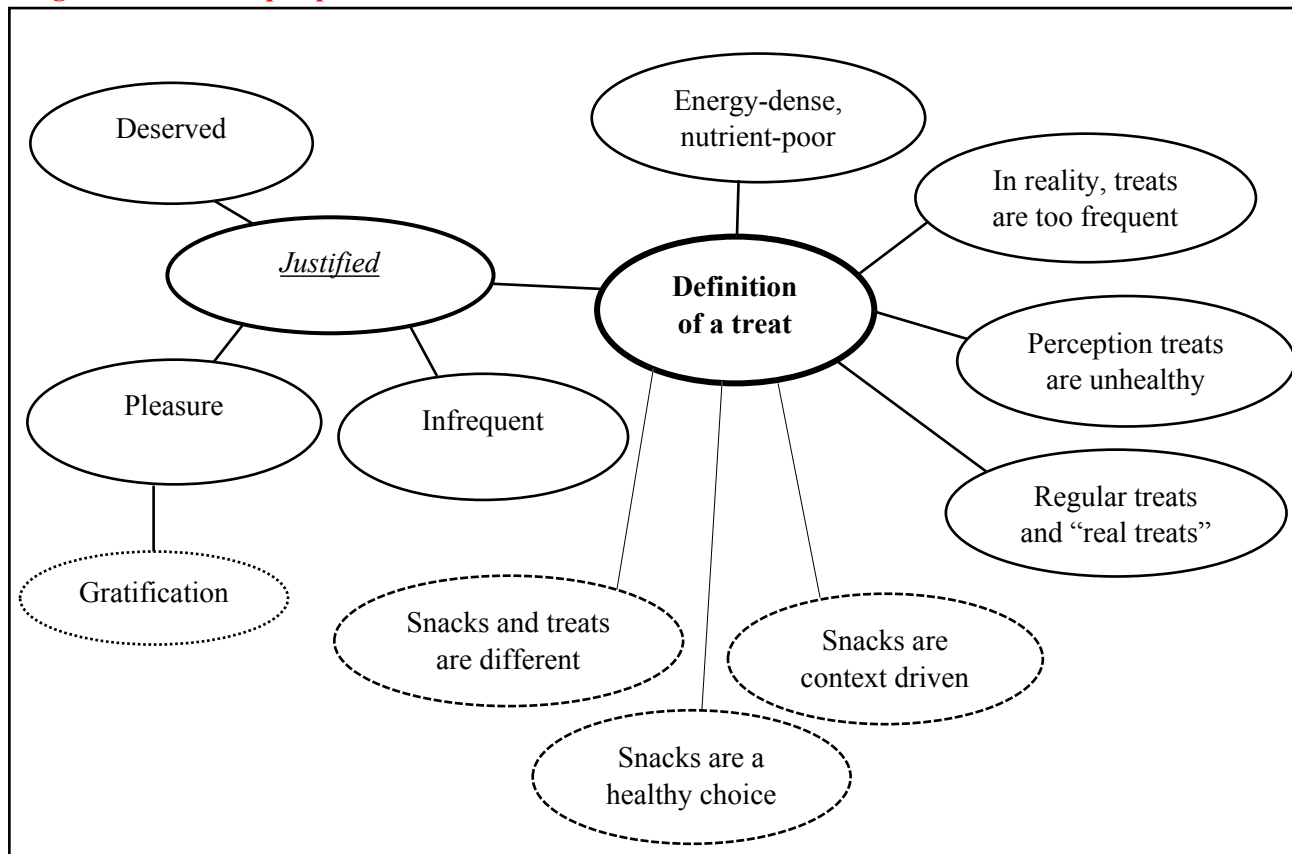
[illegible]

Deserved

Justified

Pleasure

Infrequent

Gratification

Energy-dense, nutrient-poor

In reality, treats are too frequent

Definition of a treat

Perception treats are unhealthy

Regular treats and "real treats"

Snacks and treats are different

Snacks are context driven

Snacks are a healthy choice